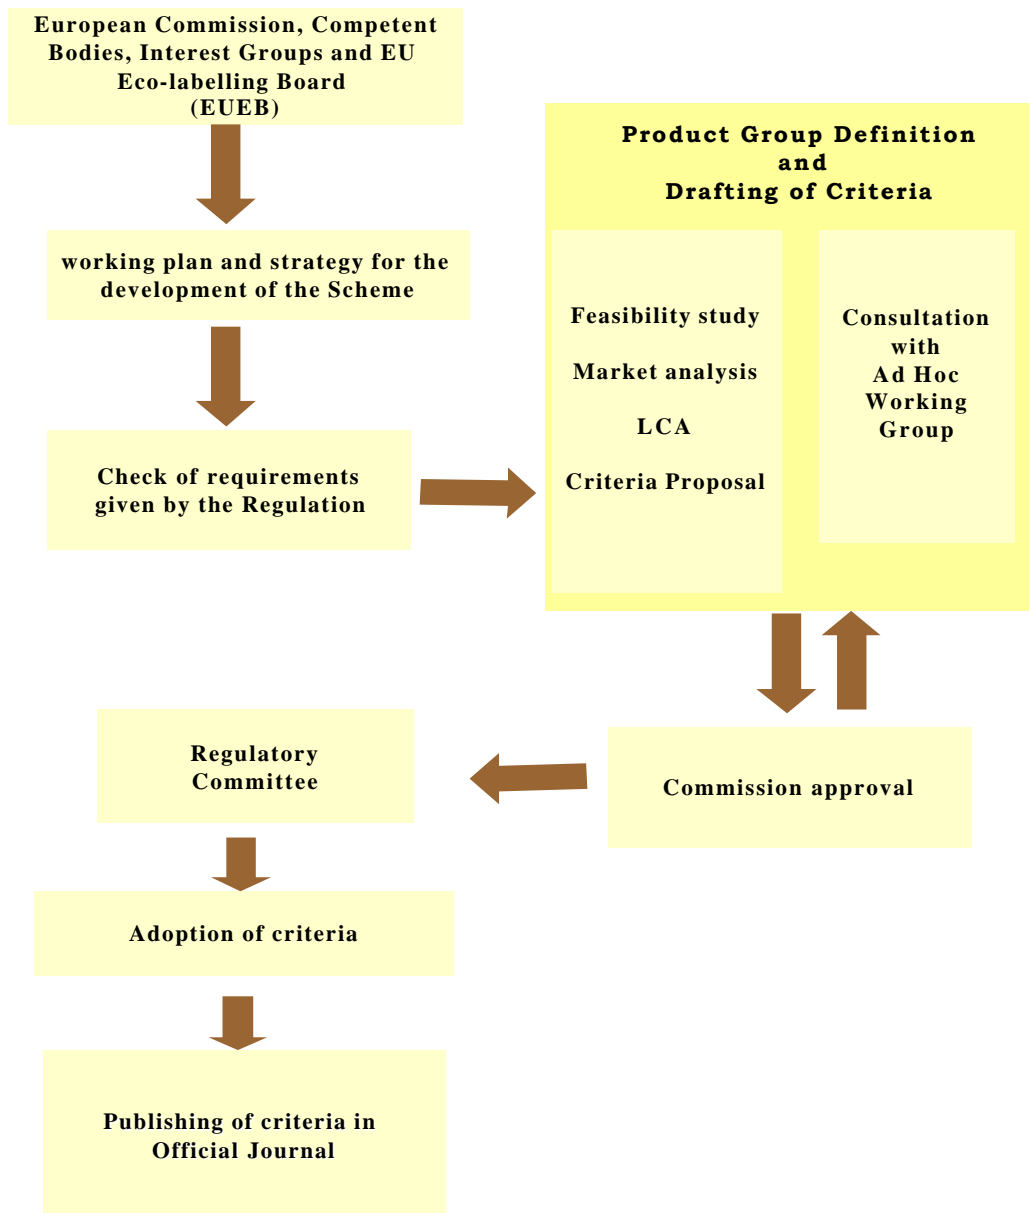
European Commission, Competent Bodies, Interest Groups and EU Eco-labelling Board (EUEB)

working plan and strategy for the development of the Scheme

Check of requirements given by the Regulation

Product Group Definition and Drafting of Criteria

Feasibility study

Market analysis

LCA

Criteria Proposal

Consultation with Ad Hoc Working Group

Commission approval

Regulatory Committee

Adoption of criteria

Publishing of criteria in Official Journal